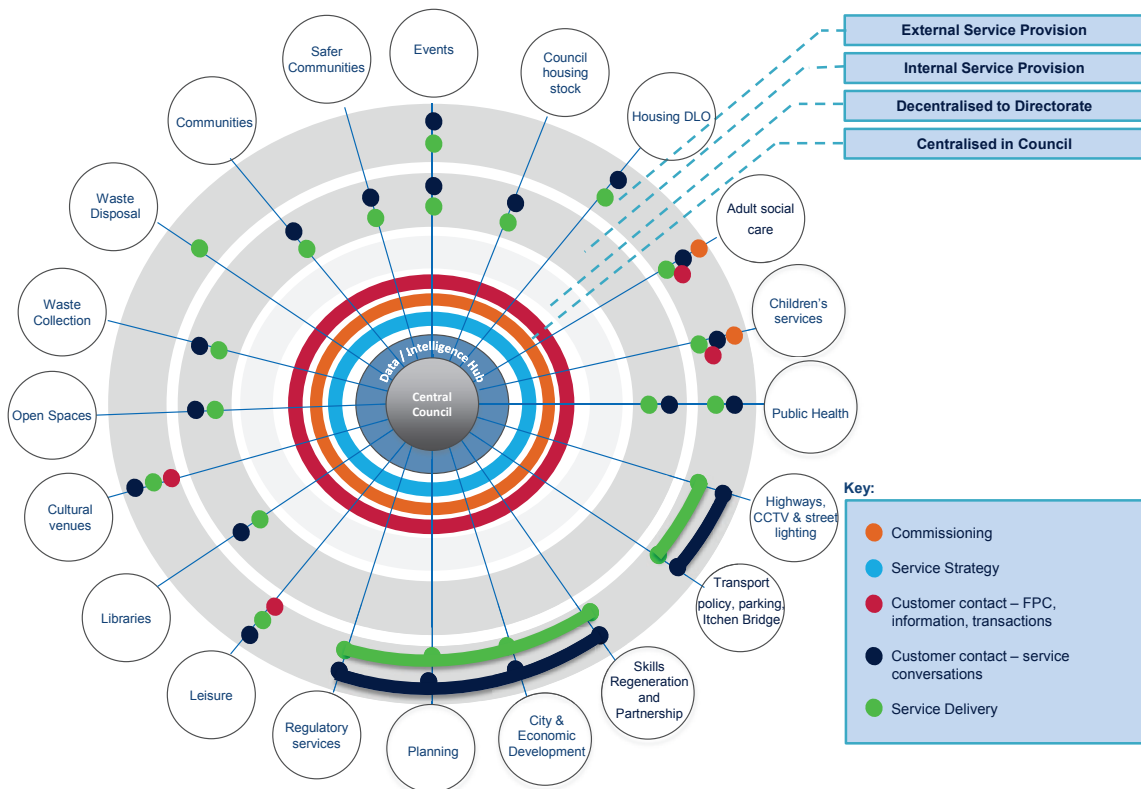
External Service Provision
Internal Service Provision
Decentralised to Directorate
Centralised in Council

Events
Safer Communities
Council housing stock
Housing DLO
Communities
Adult social care
Waste Disposal
Children's services
Waste Collection
Data / Intelligence Hub
Central Council
Public Health
Open Spaces
Cultural venues
Highways, CCTV & street lighting
Transport policy, parking, Itchen Bridge
Libraries
Skills Regeneration and Partnership
Leisure
City & Economic Development
Regulatory services
Planning

Key:
Commissioning
Service Strategy
Customer contact – FPC, information, transactions
Customer contact – service conversations
Service Delivery